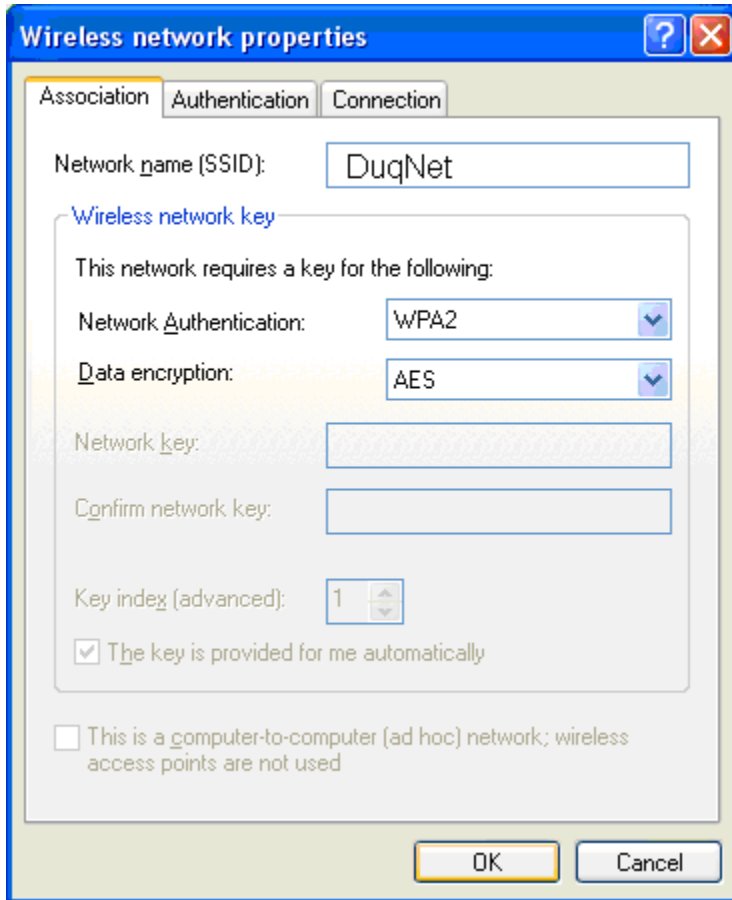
Wireless network properties

Association | Authentication | Connection

Network name (SSID): DuqNet

Wireless network key

This network requires a key for the following:

Network Authentication: WPA2

Data encryption: AES

Network key:

Confirm network key:

Key index (advanced): 1

The key is provided for me automatically

This is a computer-to-computer (ad hoc) network; wireless access points are not used

OK Cancel